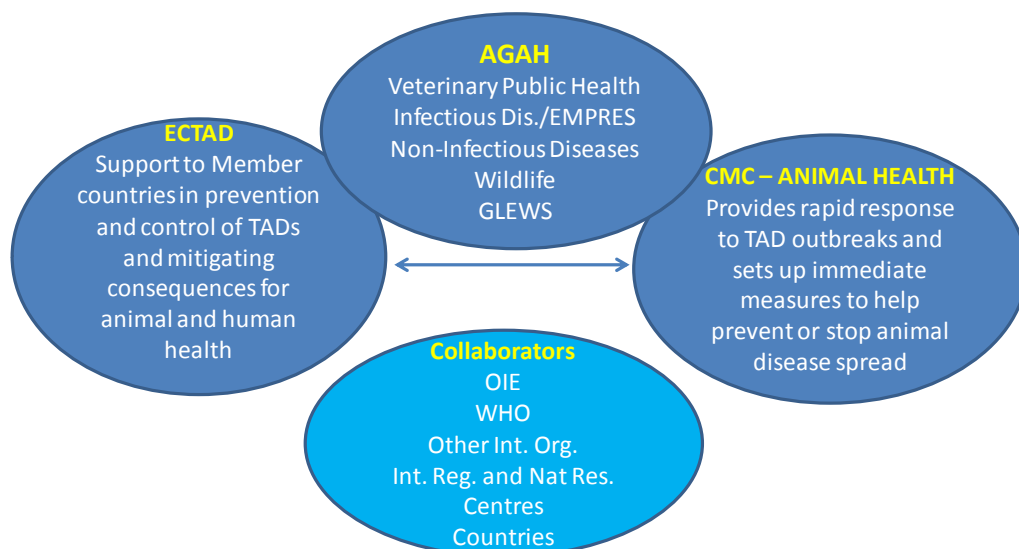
AGAH
Veterinary Public Health
Infectious Dis./EMPRES
Non-Infectious Diseases
Wildlife
GLEWS

ECTAD
Support to Member countries in prevention and control of TADs and mitigating consequences for animal and human health

CMC – ANIMAL HEALTH
Provides rapid response to TAD outbreaks and sets up immediate measures to help prevent or stop animal disease spread

Collaborators
OIE
WHO
Other Int. Org.
Int. Reg. and Nat Res. Centres
Countries